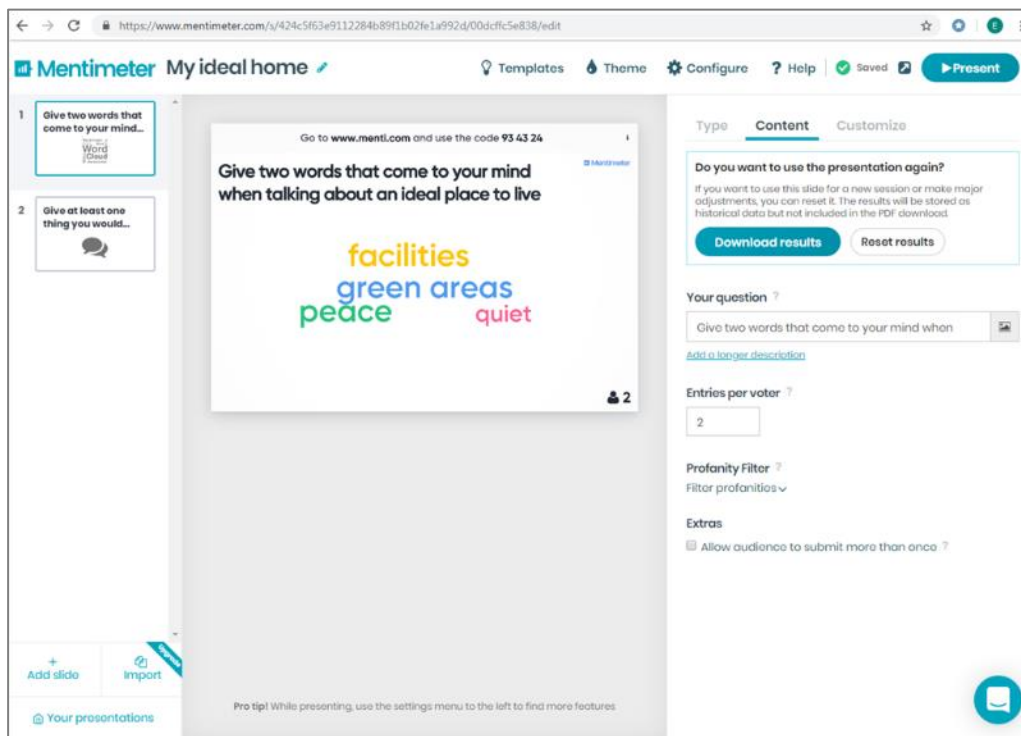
https://www.mentimeter.com/s/424c5f63e9112284b89f1b02fe1a992d/00dcffc5e838/edit

Mentimeter My ideal home

Templates Theme Configure Help Saved Present

1 Give two words that come to your mind...
Word Cloud

2 Give at least one thing you would...

Add slide Import Upgrade

Your presentations

Go to www.menti.com and use the code 93 43 24

Give two words that come to your mind when talking about an ideal place to live

Mentimeter

facilities
green areas
peace quiet

2

Pro tip! While presenting, use the settings menu to the left to find more features

Type Content Customize

Do you want to use the presentation again?
If you want to use this slide for a new session or make major adjustments, you can reset it. The results will be stored as historical data but not included in the PDF download.

Download results Reset results

Your question ?
Give two words that come to your mind when
Add a longer description

Entries per voter ?
2

Profanity Filter ?
Filter profanities

Extras
Allow audience to submit more than once ?